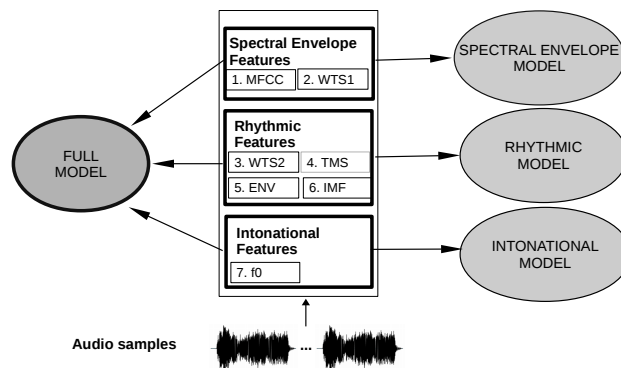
Spectral Envelope Features

1. MFCC

2. WTS1

Rhythmic Features

3. WTS2

4. TMS

5. ENV

6. IMF

Intonational Features

7. f0

FULL MODEL

SPECTRAL ENVELOPE MODEL

RHYTHMIC MODEL

INTONATIONAL MODEL

Audio samples

...